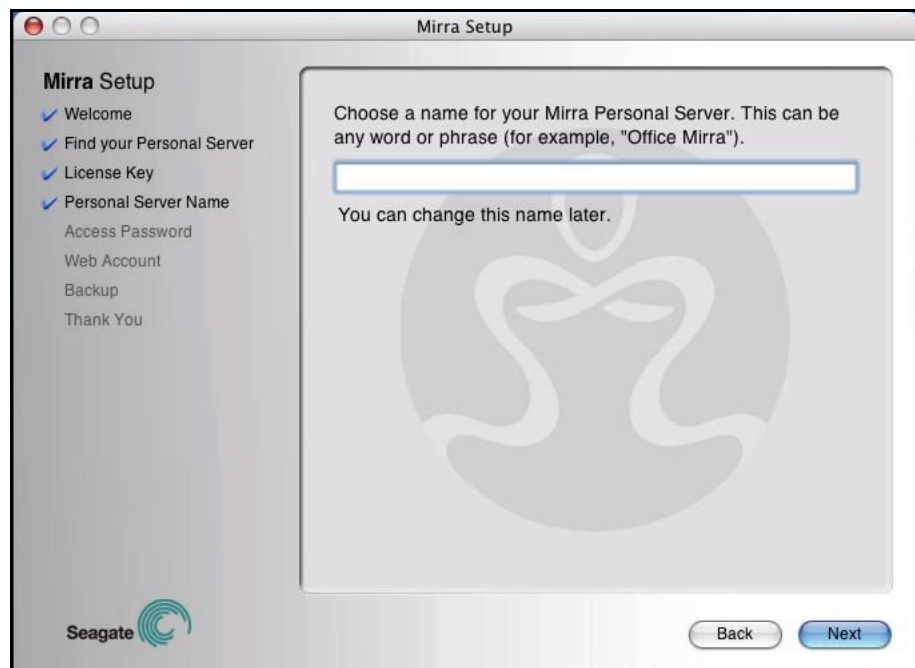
Mirra Setup

Mirra Setup
Welcome
Find your Personal Server
License Key
Personal Server Name
Access Password
Web Account
Backup
Thank You

Choose a name for your Mirra Personal Server. This can be any word or phrase (for example, "Office Mirra").

You can change this name later.

Seagate

Back
Next